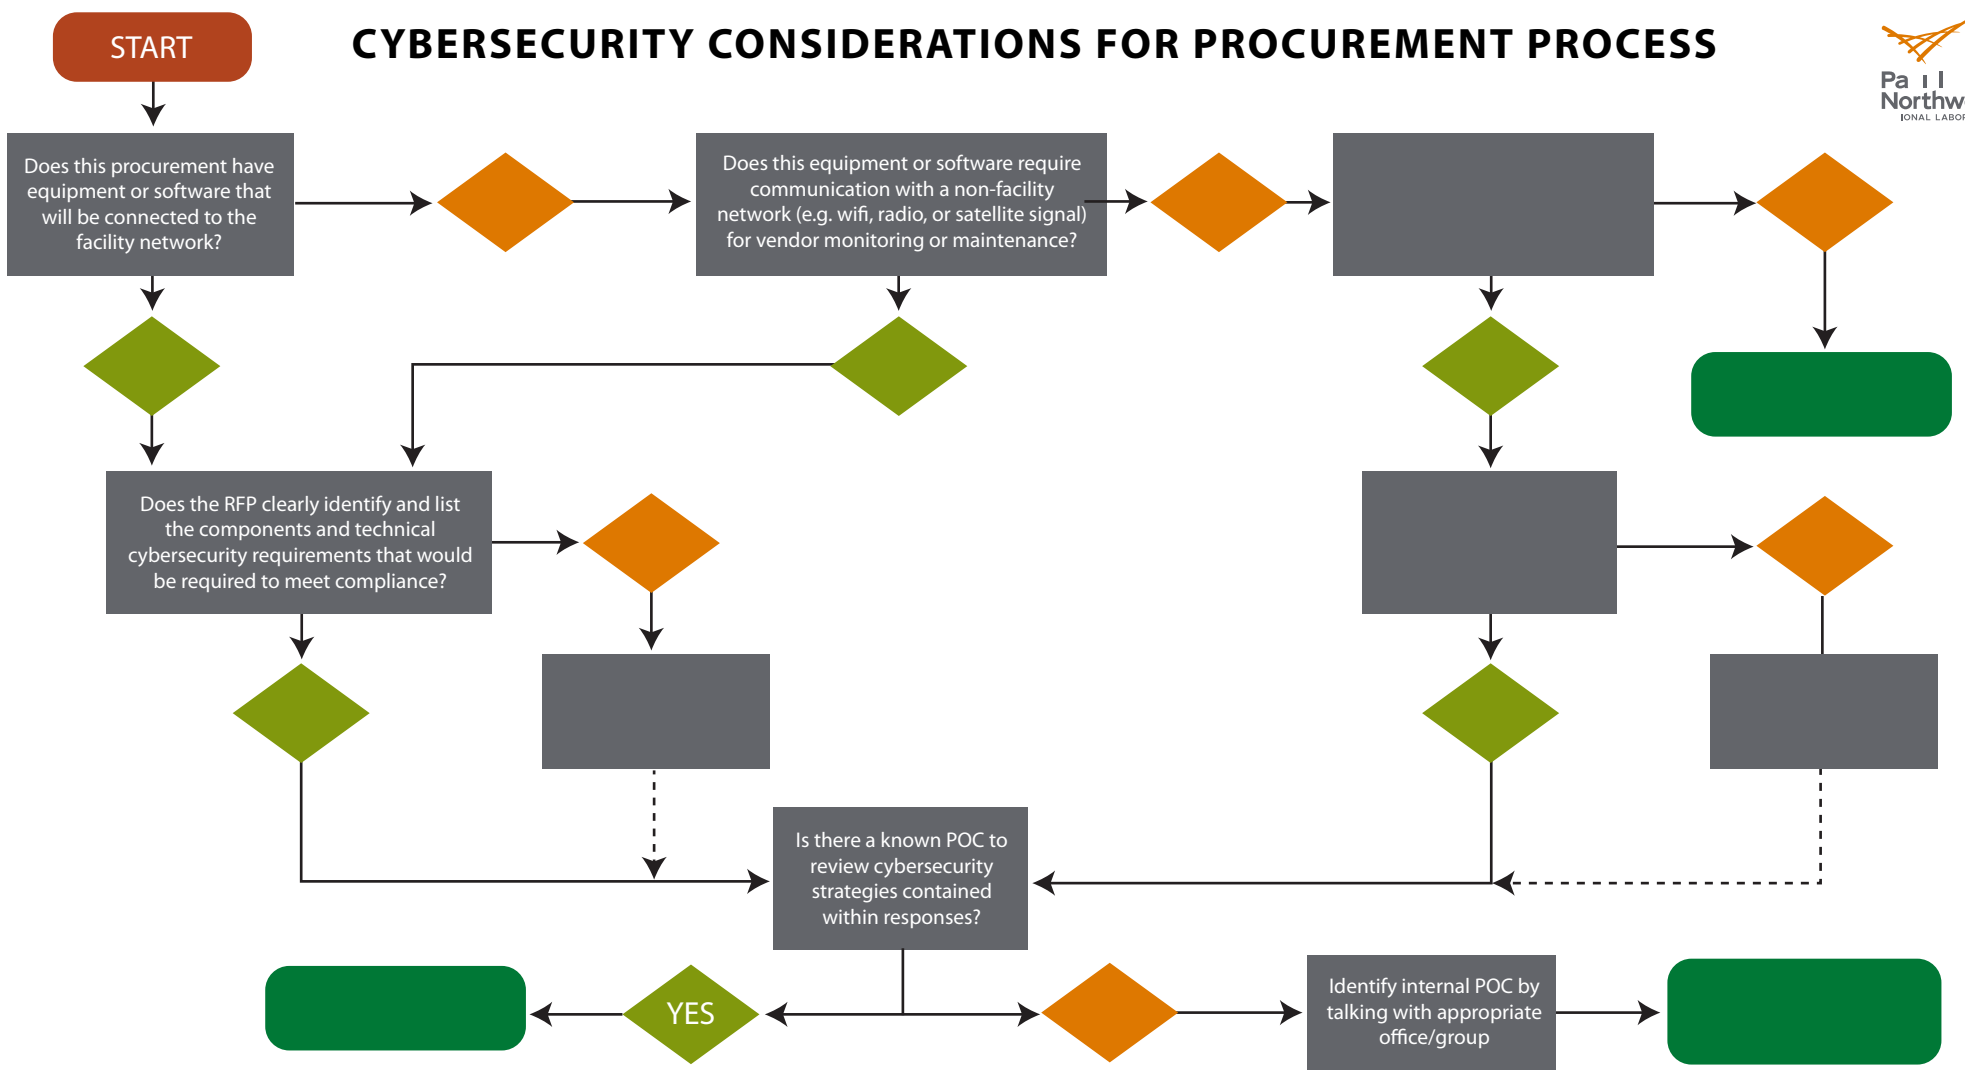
START

CYBERSECURITY CONSIDERATIONS FOR PROCUREMENT PROCESS

Pa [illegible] Northw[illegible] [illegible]IONAL LABOR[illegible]

Does this procurement have equipment or software that will be connected to the facility network?

Does this equipment or software require communication with a non-facility network (e.g. wifi, radio, or satellite signal) for vendor monitoring or maintenance?

Does the RFP clearly identify and list the components and technical cybersecurity requirements that would be required to meet compliance?

Is there a known POC to review cybersecurity strategies contained within responses?

YES

Identify internal POC by talking with appropriate office/group